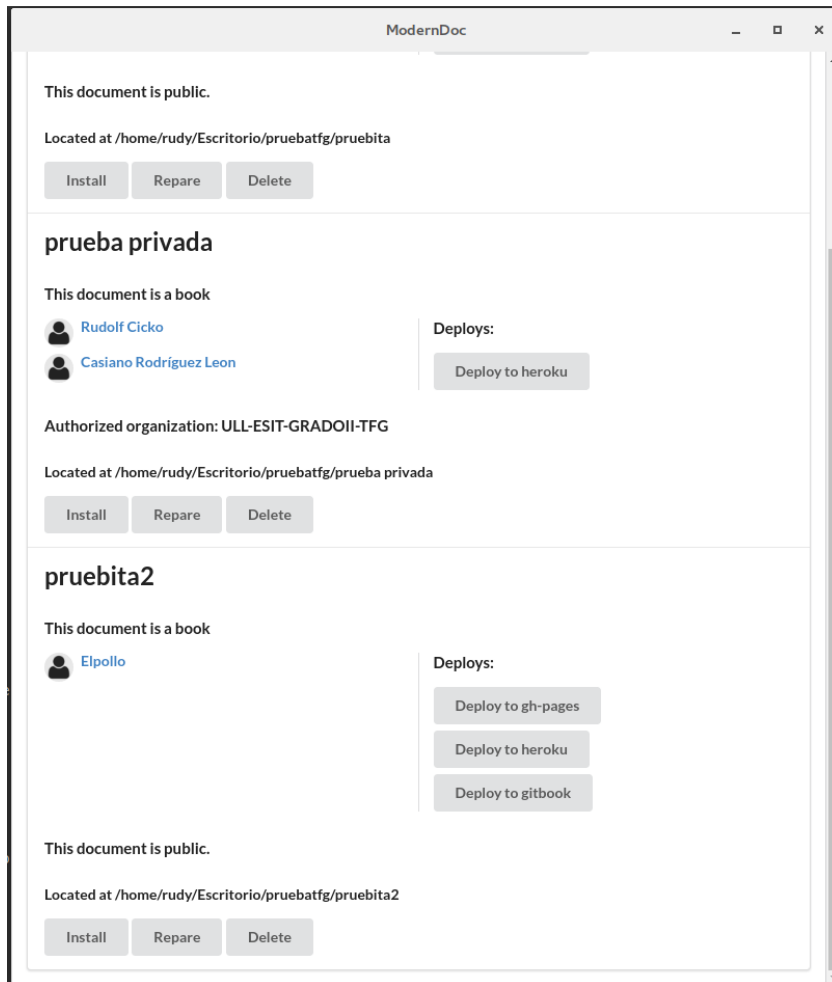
ModernDoc

This document is public.

Located at /home/rudy/Escritorio/pruebatfg/pruebita

Install Repare Delete

prueba privada

This document is a book

Rudolf Cicko

Casiano Rodríguez Leon

Deploys:

Deploy to heroku

Authorized organization: ULL-ESIT-GRADOII-TFG

Located at /home/rudy/Escritorio/pruebatfg/prueba privada

Install Repare Delete

pruebita2

This document is a book

Elpollo

Deploys:

Deploy to gh-pages

Deploy to heroku

Deploy to gitbook

This document is public.

Located at /home/rudy/Escritorio/pruebatfg/pruebita2

Install Repare Delete